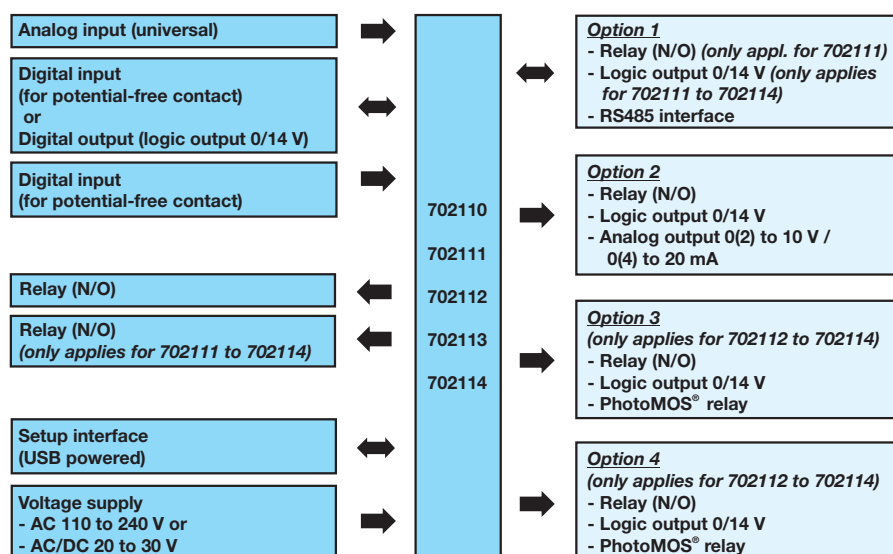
Analog input (universal)

Digital input
(for potential-free contact)
or
Digital output (logic output 0/14 V)

Digital input
(for potential-free contact)

Relay (N/O)

Relay (N/O)
(only applies for 702111 to 702114)

Setup interface
(USB powered)

Voltage supply
- AC 110 to 240 V or
- AC/DC 20 to 30 V

702110

702111

702112

702113

702114

Option 1
- Relay (N/O) (only appl. for 702111)
- Logic output 0/14 V (only applies for 702111 to 702114)
- RS485 interface

Option 2
- Relay (N/O)
- Logic output 0/14 V
- Analog output 0(2) to 10 V / 0(4) to 20 mA

Option 3
(only applies for 702112 to 702114)
- Relay (N/O)
- Logic output 0/14 V
- PhotoMOS® relay

Option 4
(only applies for 702112 to 702114)
- Relay (N/O)
- Logic output 0/14 V
- PhotoMOS® relay